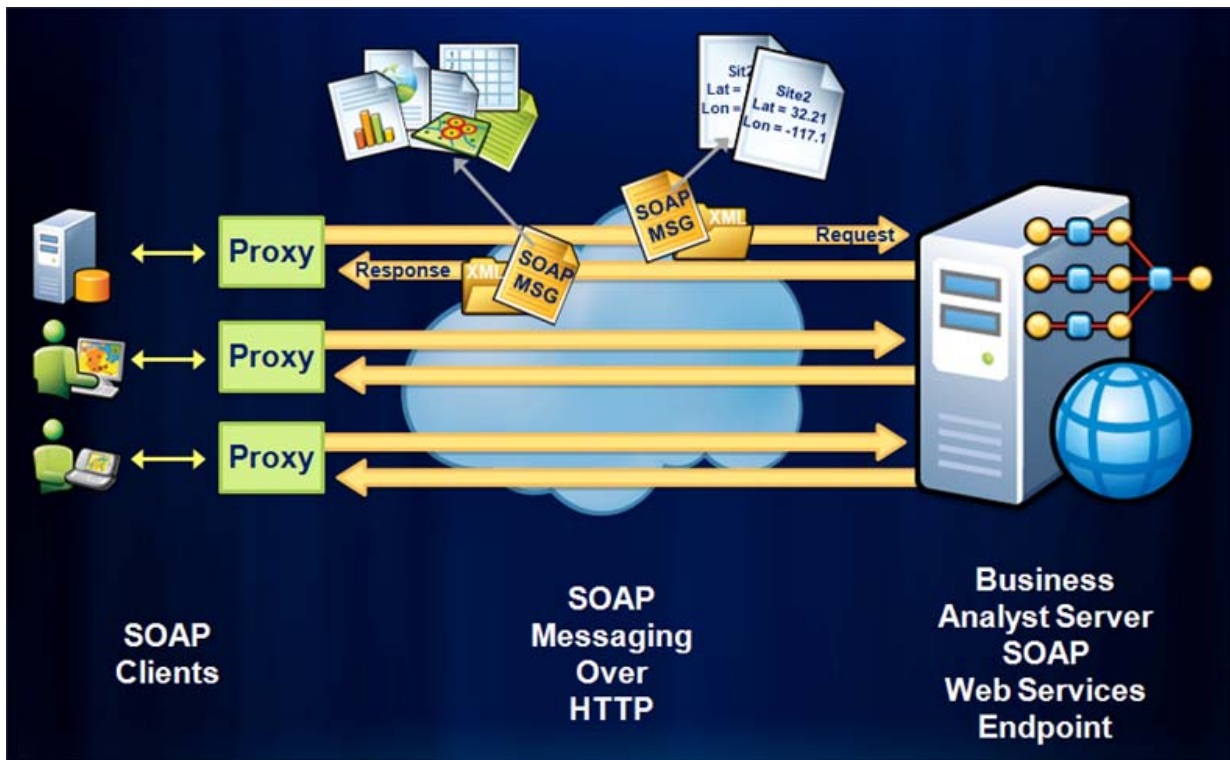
Site2
Lat =
Lon =

Site2
Lat = 32.21
Lon = -117.1

SOAP MSG
XML
Request

Proxy

Response
XML
SOAP MSG

Proxy

Proxy

SOAP Clients

SOAP Messaging Over HTTP

Business Analyst Server SOAP Web Services Endpoint